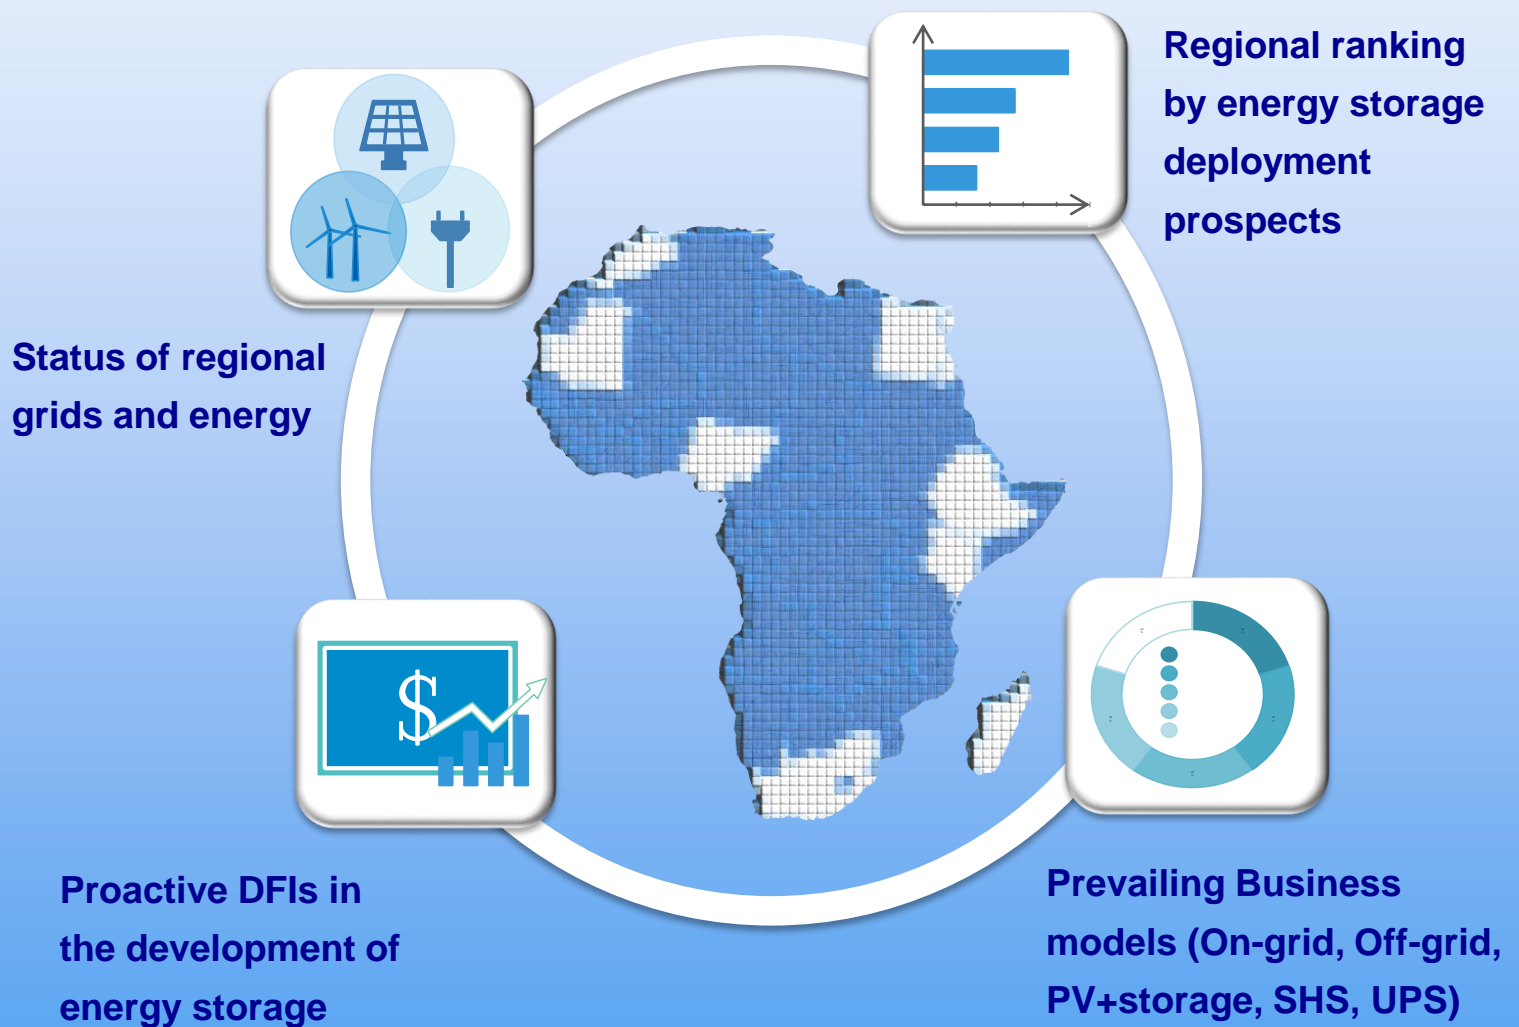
Regional ranking by energy storage deployment prospects

Status of regional grids and energy

$

Proactive DFIs in the development of energy storage

Prevailing Business models (On-grid, Off-grid, PV+storage, SHS, UPS)